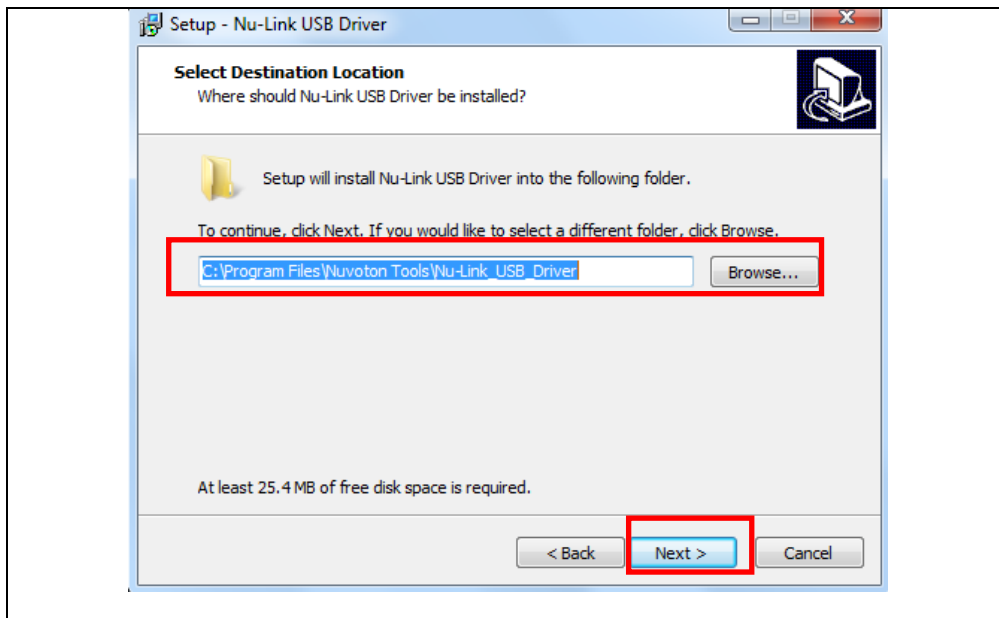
Setup - Nu-Link USB Driver

Select Destination Location

Where should Nu-Link USB Driver be installed?

Setup will install Nu-Link USB Driver into the following folder.

To continue, click Next. If you would like to select a different folder, click Browse.

C:\Program Files\Nuvoton Tools\Nu-Link_USB_Driver

Browse...

At least 25.4 MB of free disk space is required.

< Back

Next >

Cancel